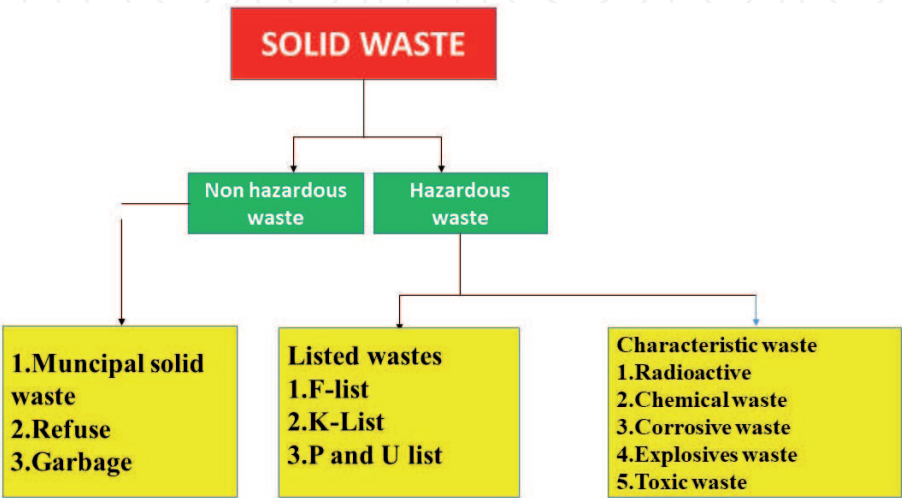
SOLID WASTE

Non hazardous waste

Hazardous waste

1.Muncipal solid waste
2.Refuse
3.Garbage

Listed wastes
1.F-list
2.K-List
3.P and U list

Characteristic waste
1.Radioactive
2.Chemical waste
3.Corrosive waste
4.Explosives waste
5.Toxic waste